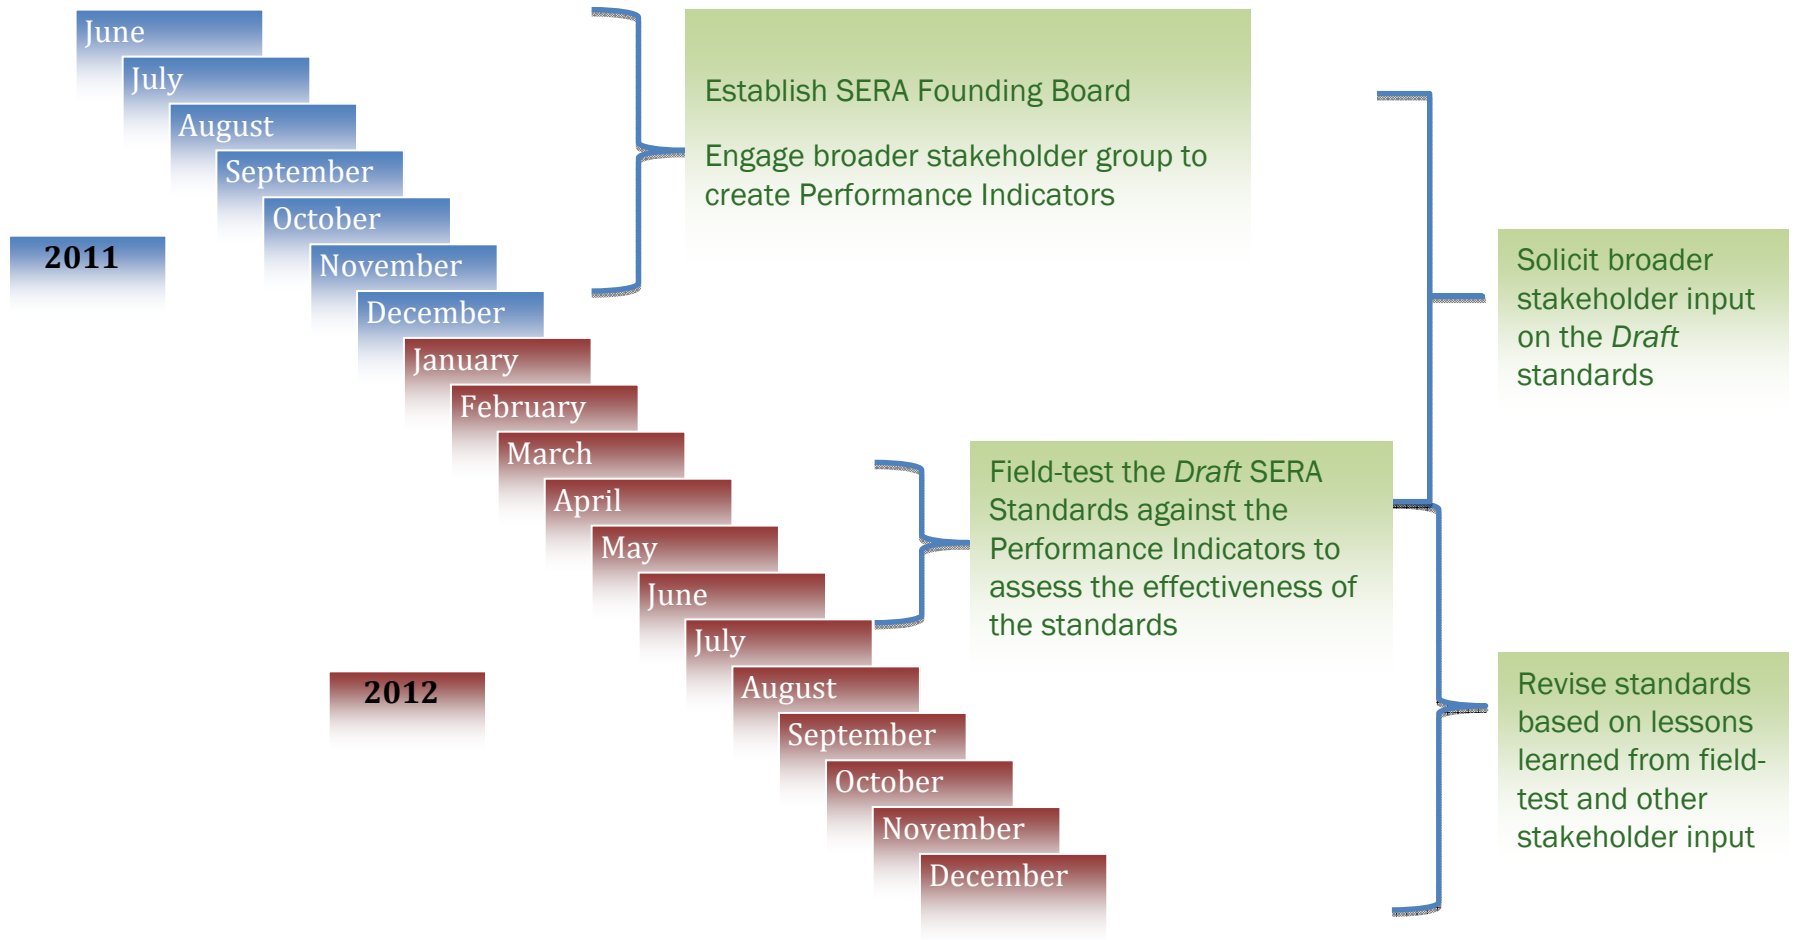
June
July
August
September
October
2011
November
December
January
February
March
April
May
June
July
2012
August
September
October
November
December

Establish SERA Founding Board

Engage broader stakeholder group to create Performance Indicators

Solicit broader stakeholder input on the *Draft* standards

Field-test the *Draft* SERA Standards against the Performance Indicators to assess the effectiveness of the standards

Revise standards based on lessons learned from field-test and other stakeholder input